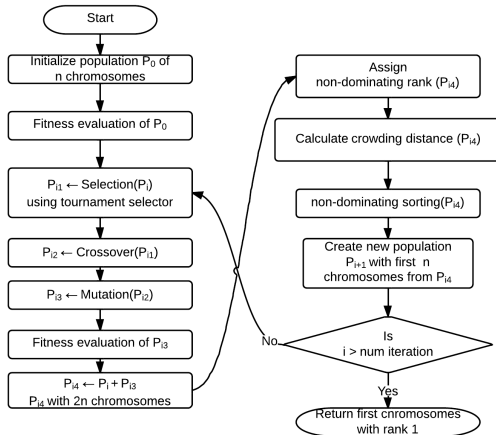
Start

Initialize population $P_0$ of n chromosomes

Fitness evaluation of $P_0$

$P_{i1} \leftarrow$ Selection($P_i$) using tournament selector

$P_{i2} \leftarrow$ Crossover($P_{i1}$)

$P_{i3} \leftarrow$ Mutation($P_{i2}$)

Fitness evaluation of $P_{i3}$

$P_{i4} \leftarrow P_i + P_{i3}$
$P_{i4}$ with 2n chromosomes

Assign non-dominating rank ($P_{i4}$)

Calculate crowding distance ($P_{i4}$)

non-dominating sorting($P_{i4}$)

Create new population $P_{i+1}$ with first n chromosomes from $P_{i4}$

Is i > num iteration

No

Yes

Return first cnromosomes with rank 1